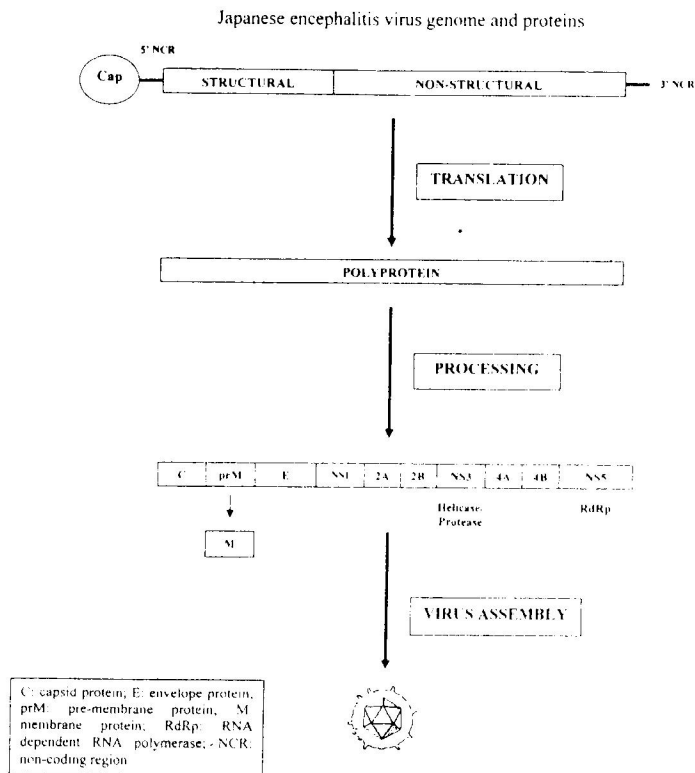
Japanese encephalitis virus genome and proteins

5' NCR

Cap

STRUCTURAL

NON-STRUCTURAL

3' NCR

TRANSLATION

POLYPROTEIN

PROCESSING

| C | prM | E | NS1 | 2A | 2B | NS3 | 4A | 4B | NS5 |
|---|---|---|---|---|---|---|---|---|---|

Helicase Protease

RdRp

M

VIRUS ASSEMBLY

C: capsid protein; E: envelope protein, prM: pre-membrane protein, M: membrane protein; RdRp: RNA dependent RNA polymerase; - NCR: non-coding region